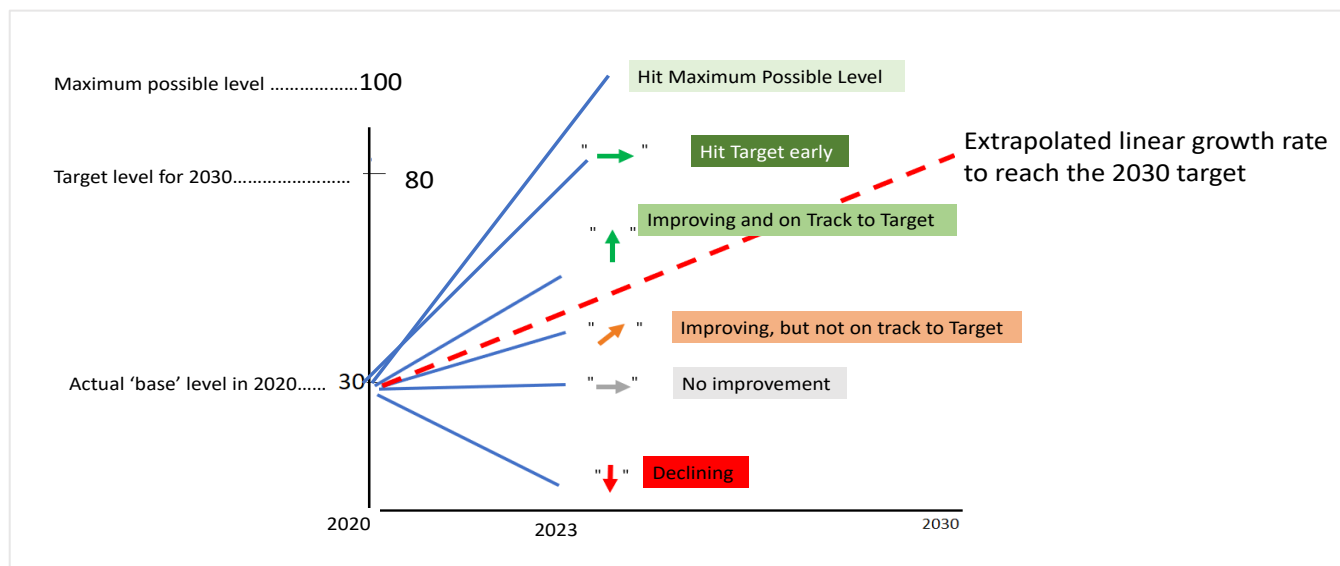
Maximum possible level ……………….100

Hit Maximum Possible Level

Target level for 2030………………….. 80

" → " Hit Target early

Extrapolated linear growth rate to reach the 2030 target

" ↑ " Improving and on Track to Target

" ↗ " Improving, but not on track to Target

Actual 'base' level in 2020…… 30

" → " No improvement

" ↓ " Declining

2020

2023

2030